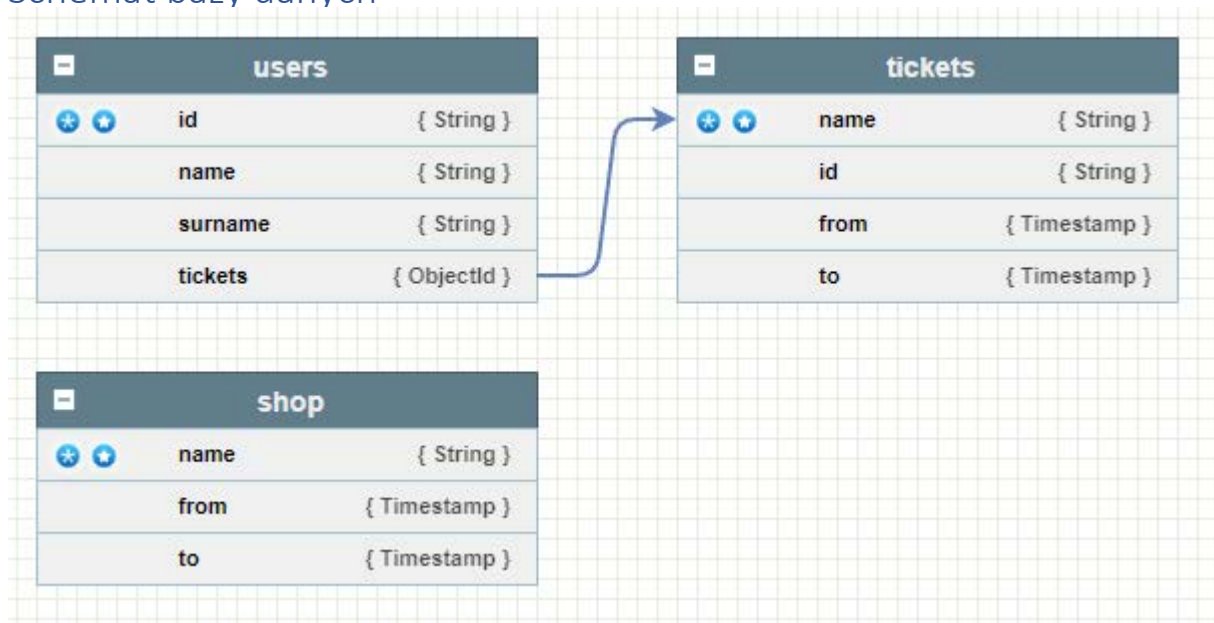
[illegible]

users

| | | |
|---|---|---|
| | id | { String } |
| | name | { String } |
| | surname | { String } |
| | tickets | { ObjectId } |

tickets

| | | |
|---|---|---|
| | name | { String } |
| | id | { String } |
| | from | { Timestamp } |
| | to | { Timestamp } |

shop

| | | |
|---|---|---|
| | name | { String } |
| | from | { Timestamp } |
| | to | { Timestamp } |